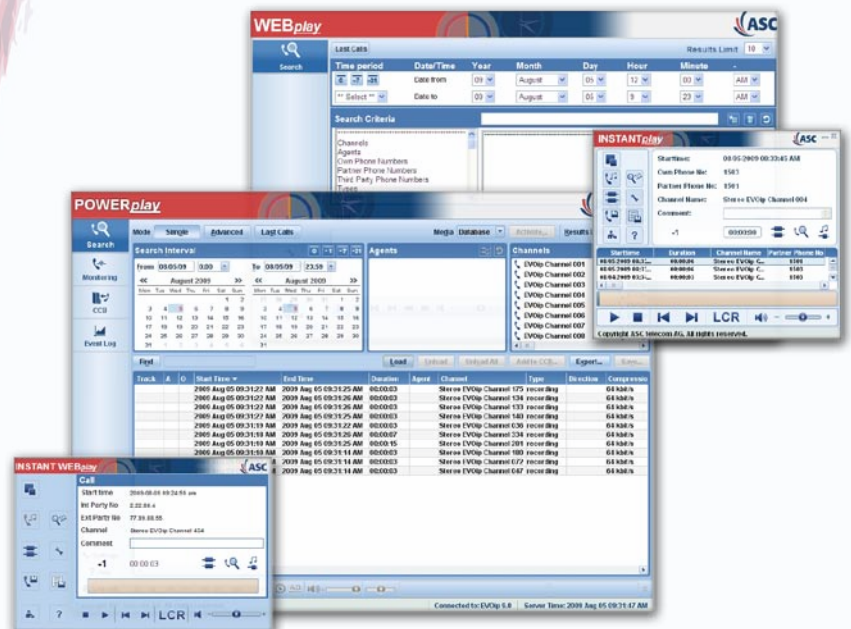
WEBplay

ASC

Search

Last Calls

Results Limit 10

| Time period | Date/Time | Year | Month | Day | Hour | Minute | |
|---|---|---|---|---|---|---|---|
| | Date from | 09 | August | 05 | 12 | 00 | AM |
| ** Select ** | Date to | 09 | August | 05 | 9 | 23 | AM |

Search Criteria

Channels
Agents
Own Phone Numbers
Partner Phone Numbers
Third Party Phone Numbers
Types

INSTANTplay

ASC

Starttime: 08.05.2009 09:33:45 AM
Own Phone No: 1503
Partner Phone No: 1501
Channel Name: Stereo EVOip Channel 004
Comment:

-1 00:00:00

| Starttime | Duration | Channel Name | Partner Phone No |
|---|---|---|---|
| 08.05.2009 09:3... | 00:00:06 | Stereo EVOip C... | 1501 |
| 08.05.2009 09:3... | 00:00:06 | Stereo EVOip C... | 1503 |
| 08.05.2009 09:3... | 00:00:06 | Stereo EVOip C... | 1501 |

LCR

Copyright ASC telecom AG. All rights reserved.

POWERplay

Search

Monitoring

CCB

Event Log

Mode Simple Advanced Last Calls

Media Database Activate... Results

Search Interval

From 08/05/09 0:00 To 08/05/09 23:59

August 2009

| Mon | Tue | Wed | Thu | Fri | Sat | Sun |
|---|---|---|---|---|---|---|
| | | | | | 1 | 2 |
| 3 | 4 | 5 | 6 | 7 | 8 | 9 |
| 10 | 11 | 12 | 13 | 14 | 15 | 16 |
| 17 | 18 | 19 | 20 | 21 | 22 | 23 |
| 24 | 25 | 26 | 27 | 28 | 29 | 30 |
| 31 | | | | | | |

August 2009

| Mon | Tue | Wed | Thu | Fri | Sat | Sun |
|---|---|---|---|---|---|---|
| | | | | | 1 | 2 |
| 3 | 4 | 5 | 6 | 7 | 8 | 9 |
| 10 | 11 | 12 | 13 | 14 | 15 | 16 |
| 17 | 18 | 19 | 20 | 21 | 22 | 23 |
| 24 | 25 | 26 | 27 | 28 | 29 | 30 |
| 31 | | | | | | |

Agents

Channels
EVOip Channel 001
EVOip Channel 002
EVOip Channel 003
EVOip Channel 004
EVOip Channel 005
EVOip Channel 006
EVOip Channel 007
EVOip Channel 008

Find

Load Unload Unload All Add to CCB... Export... Save...

| Track | A | O | Start Time | End Time | Duration | Agent | Channel | Type | Direction | Compression |
|---|---|---|---|---|---|---|---|---|---|---|
| | | | 2009 Aug 05 09:31:22 AM | 2009 Aug 05 09:31:25 AM | 00:00:03 | | Stereo EVOip Channel 175 | recording | | 64 kbit/s |
| | | | 2009 Aug 05 09:31:22 AM | 2009 Aug 05 09:31:26 AM | 00:00:03 | | Stereo EVOip Channel 134 | recording | | 64 kbit/s |
| | | | 2009 Aug 05 09:31:22 AM | 2009 Aug 05 09:31:26 AM | 00:00:03 | | Stereo EVOip Channel 133 | recording | | 64 kbit/s |
| | | | 2009 Aug 05 09:31:22 AM | 2009 Aug 05 09:31:26 AM | 00:00:03 | | Stereo EVOip Channel 140 | recording | | 64 kbit/s |
| | | | 2009 Aug 05 09:31:19 AM | 2009 Aug 05 09:31:22 AM | 00:00:03 | | Stereo EVOip Channel 036 | recording | | 64 kbit/s |
| | | | 2009 Aug 05 09:31:18 AM | 2009 Aug 05 09:31:25 AM | 00:00:07 | | Stereo EVOip Channel 334 | recording | | 64 kbit/s |
| | | | 2009 Aug 05 09:31:18 AM | 2009 Aug 05 09:31:22 AM | 00:00:03 | | Stereo EVOip Channel 201 | recording | | 64 kbit/s |
| | | | 2009 Aug 05 09:31:14 AM | 2009 Aug 05 09:31:18 AM | 00:00:03 | | Stereo EVOip Channel 180 | recording | | 64 kbit/s |
| | | | 2009 Aug 05 09:31:14 AM | 2009 Aug 05 09:31:18 AM | 00:00:03 | | Stereo EVOip Channel 077 | recording | | 64 kbit/s |
| | | | 2009 Aug 05 09:31:14 AM | 2009 Aug 05 09:31:18 AM | 00:00:03 | | Stereo EVOip Channel 047 | recording | | 64 kbit/s |

Connected to: EVOip 6.0 Server Time: 2009 Aug 05 09:31:47 AM

INSTANT WEBplay

ASC

Call

Start time 2009-08-05 09:24:55 am
Int Party No 2.22.84.4
Ext Party No 77.99.88.55
Channel Stereo EVOip Channel 434
Comment

-1 00:00:03

LCR